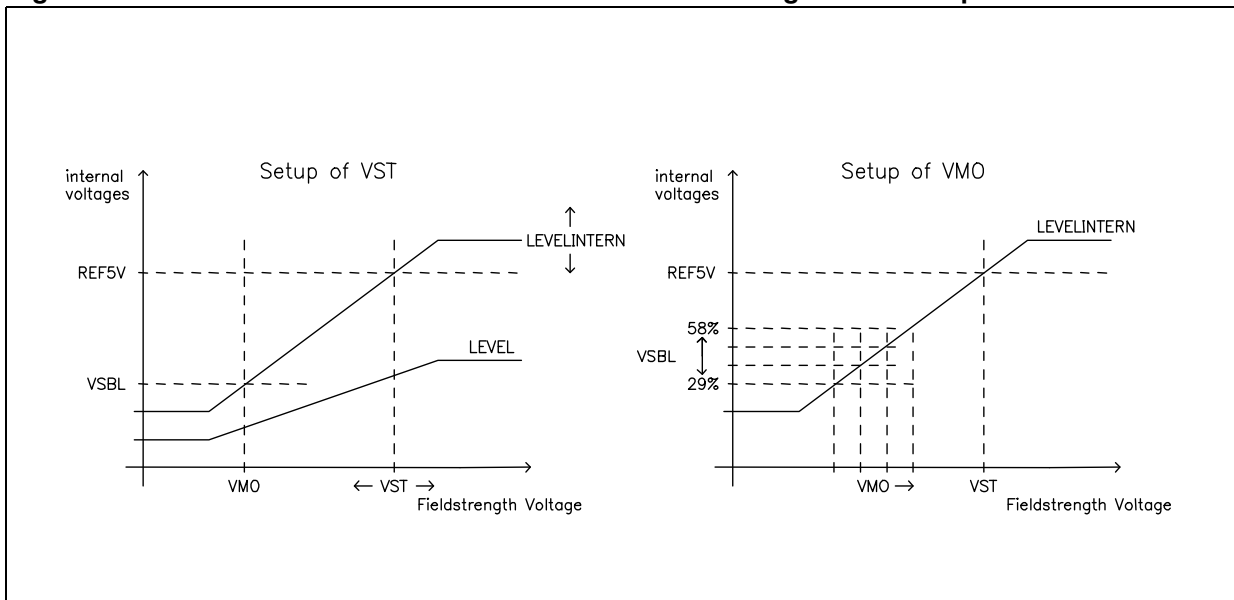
Setup of VST

internal voltages

LEVELINTERN

REF5V

LEVEL

VSBL

VMO

← VST →

Fieldstrength Voltage

Setup of VMO

internal voltages

LEVELINTERN

REF5V

58%

VSBL

29%

VMO →

VST

Fieldstrength Voltage